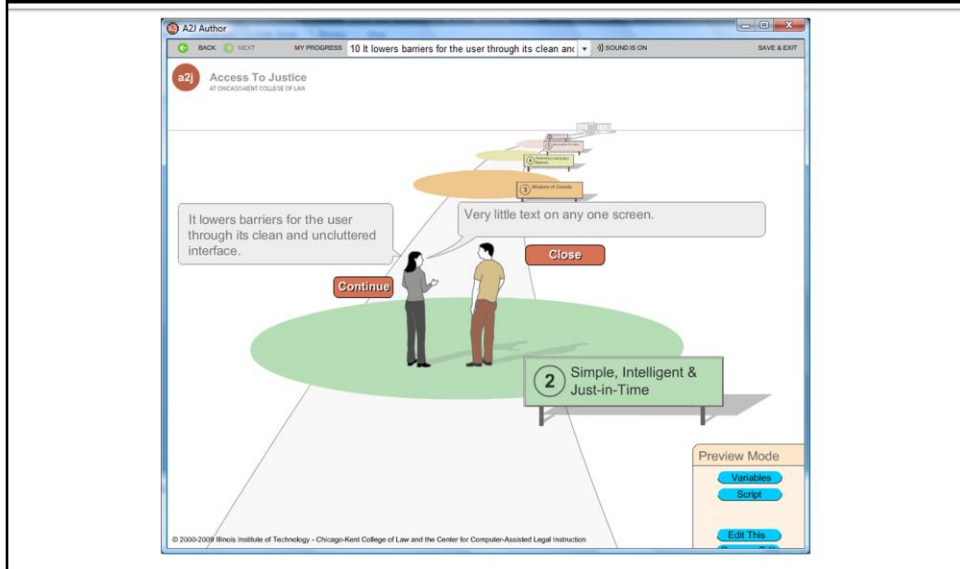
A2J Author

BACK NEXT MY PROGRESS 10 It lowers barriers for the user through its clean anc SOUND IS ON SAVE & EXIT

a2j Access To Justice
AT CHICAGO-KENT COLLEGE OF LAW

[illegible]

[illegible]

3 Wisdom of Crowds

It lowers barriers for the user through its clean and uncluttered interface.

Very little text on any one screen.

Close

Continue

2 Simple, Intelligent & Just-in-Time

Preview Mode
Variables
Script
Edit This

© 2000-2009 Illinois Institute of Technology - Chicago-Kent College of Law and the Center for Computer-Assisted Legal Instruction